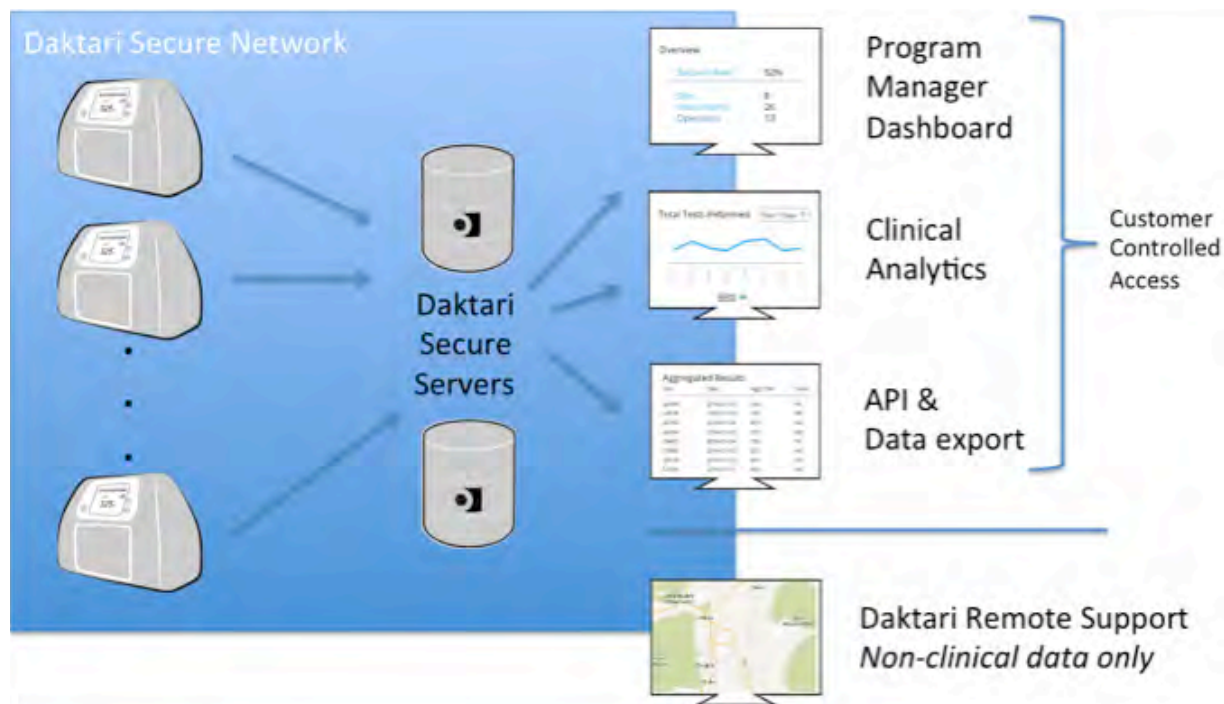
Daktari Secure Network

Daktari Secure Servers

Overview

Total Tests Performed

Aggregated Results

Program Manager Dashboard

Clinical Analytics

API & Data export

Customer Controlled Access

Daktari Remote Support
*Non-clinical data only*